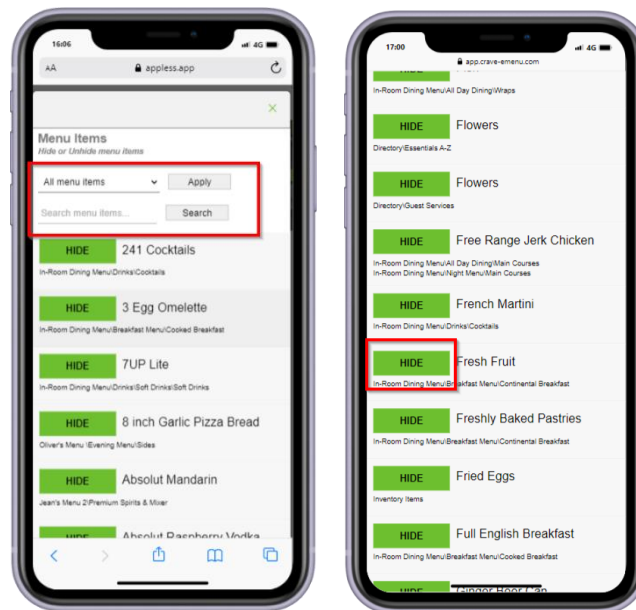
16:06
4G
AA appless.app

×

Menu Items
Hide or Unhide menu items

All menu items
Apply
Search menu items...
Search

HIDE 241 Cocktails
In-Room Dining Menu\Drinks\Cocktails

HIDE 3 Egg Omelette
In-Room Dining Menu\Breakfast Menu\Cooked Breakfast

HIDE 7UP Lite
In-Room Dining Menu\Drinks\Soft Drinks\Soft Drinks

HIDE 8 inch Garlic Pizza Bread
Oliver's Menu \Evening Menu\Sides

HIDE Absolut Mandarin
Jean's Menu 2\Premium Spirits & Mixer

HIDE Absolut Raspberry Vodka

17:00
4G
app.crave-emenu.com

In-Room Dining Menu\All Day Dining\Wraps

HIDE Flowers
Directory\Essentials A-Z

HIDE Flowers
Directory\Guest Services

HIDE Free Range Jerk Chicken
In-Room Dining Menu\All Day Dining\Main Courses
In-Room Dining Menu\Night Menu\Main Courses

HIDE French Martini
In-Room Dining Menu\Drinks\Cocktails

HIDE Fresh Fruit
In-Room Dining Menu\Breakfast Menu\Continental Breakfast

HIDE Freshly Baked Pastries
In-Room Dining Menu\Breakfast Menu\Continental Breakfast

HIDE Fried Eggs
Inventory Items

HIDE Full English Breakfast
In-Room Dining Menu\Breakfast Menu\Cooked Breakfast

Ginger Beer Can